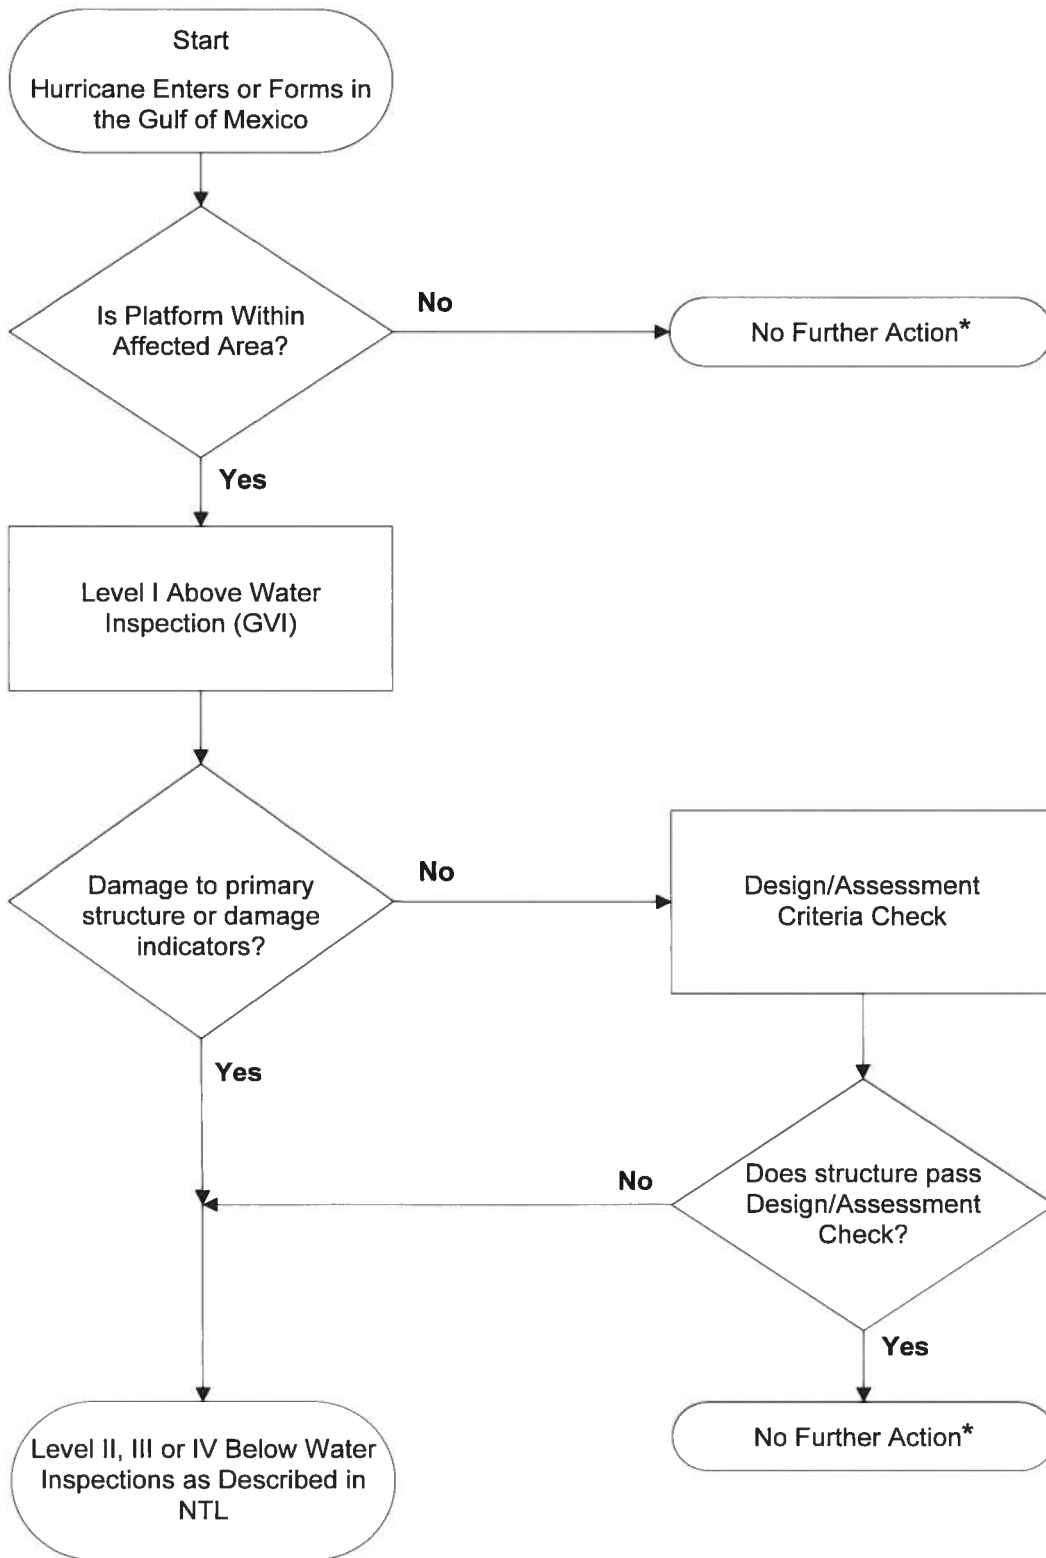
Start

Hurricane Enters or Forms in the Gulf of Mexico

Is Platform Within Affected Area?

No

No Further Action*

Yes

Level I Above Water Inspection (GVI)

Damage to primary structure or damage indicators?

No

Design/Assessment Criteria Check

Yes

No

Does structure pass Design/Assessment Check?

Yes

Level II, III or IV Below Water Inspections as Described in NTL

No Further Action*